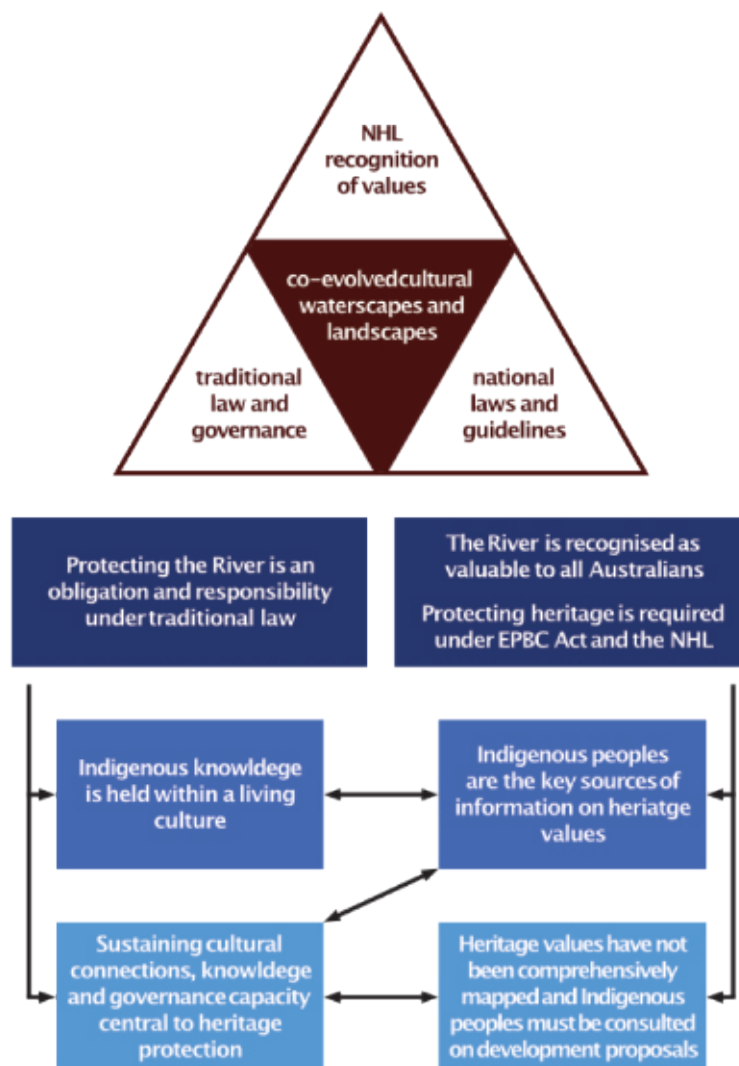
NHL recognition of values

co-evolvedcultural waterscapes and landscapes

traditional law and governance

national laws and guidelines

Protecting the River is an obligation and responsibility under traditional law

The River is recognised as valuable to all Australians

Protecting heritage is required under EPBC Act and the NHL

Indigenous knowldege is held within a living culture

Indigenous peoples are the key sources of information on heriatge values

Sustaining cultural connections, knowldege and governance capacity central to heritage protection

Heritage values have not been comprehensively mapped and Indigenous peoples must be consulted on development proposals